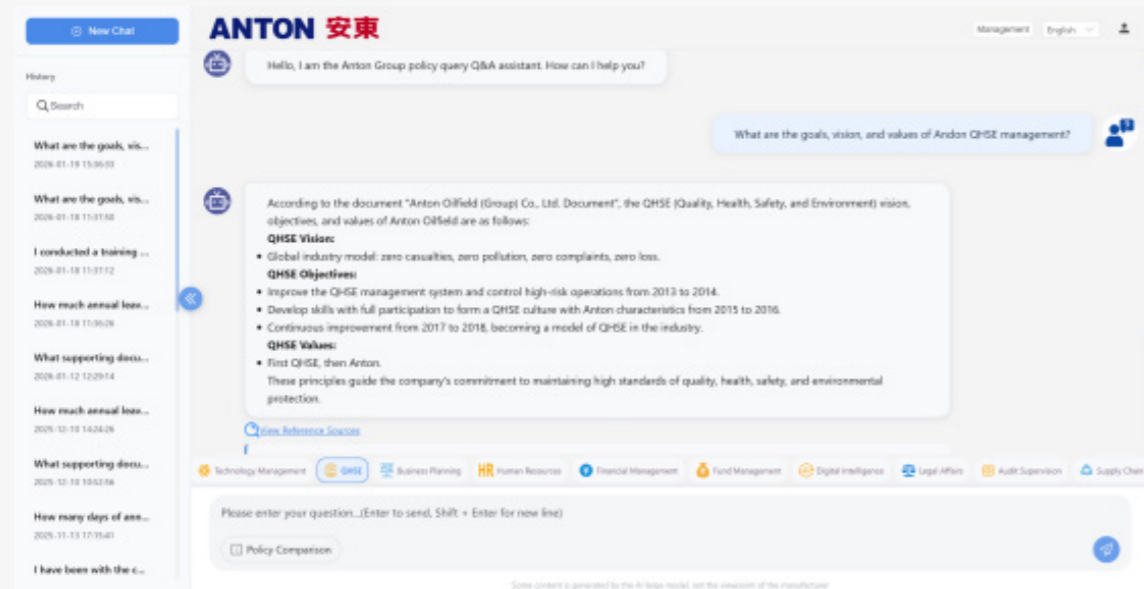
New Chat

History

Search

What are the goals, vis...
2026-01-19 15:36:03

What are the goals, vis...
2026-01-18 11:37:50

I conducted a training ...
2026-01-18 11:37:12

How much annual leav...
2026-01-18 11:36:26

What supporting docu...
2026-01-12 12:29:14

How much annual leav...
2025-12-10 14:24:26

What supporting docu...
2025-12-10 10:52:56

How many days of ann...
2025-11-13 17:15:41

I have been with the c...

ANTON 安東

Management English

Hello, I am the Anton Group policy query Q&A assistant. How can I help you?

What are the goals, vision, and values of Andon QHSE management?

According to the document "Anton Oilfield (Group) Co., Ltd. Document", the QHSE (Quality, Health, Safety, and Environment) vision, objectives, and values of Anton Oilfield are as follows:

QHSE Vision:
• Global industry model: zero casualties, zero pollution, zero complaints, zero loss.

QHSE Objectives:
• Improve the QHSE management system and control high-risk operations from 2013 to 2014.
• Develop skills with full participation to form a QHSE culture with Anton characteristics from 2015 to 2016.
• Continuous improvement from 2017 to 2018, becoming a model of QHSE in the industry.

QHSE Values:
• First QHSE, then Anton.
These principles guide the company's commitment to maintaining high standards of quality, health, safety, and environmental protection.

View Reference Sources

Technology Management QHSE Business Planning HR Human Resources Financial Management Fund Management Digital Intelligence Legal Affairs Audit Supervision Supply Chain

Please enter your question...(Enter to send, Shift + Enter for new line)

Policy Comparison

Some content is generated by the AI large model, not the viewpoint of the manufacturer